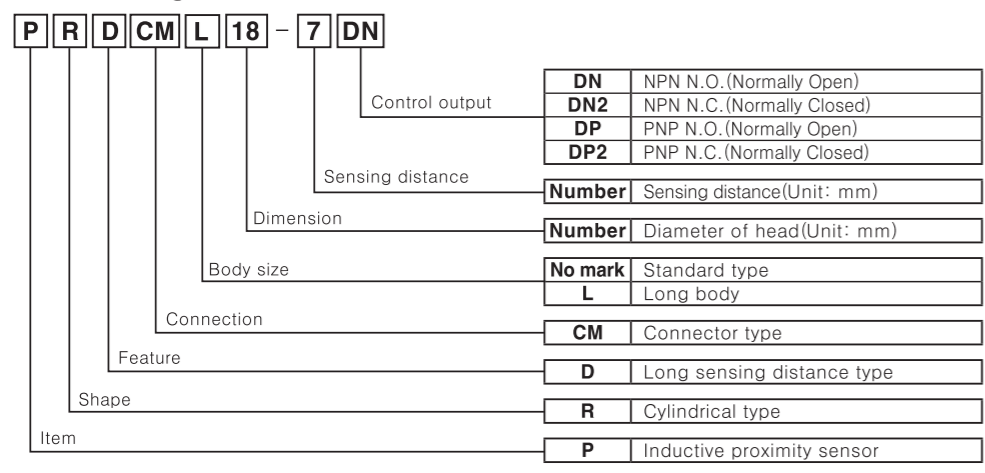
P R D CM L 18 - 7 DN

Control output

| DN | NPN N.O.(Normally Open) |
|---|---|
| DN2 | NPN N.C.(Normally Closed) |
| DP | PNP N.O.(Normally Open) |
| DP2 | PNP N.C.(Normally Closed) |

Sensing distance

| Number | Sensing distance(Unit: mm) |
|---|---|

Dimension

| Number | Diameter of head(Unit: mm) |
|---|---|

Body size

| No mark | Standard type |
|---|---|
| L | Long body |

Connection

| CM | Connector type |
|---|---|

Feature

| D | Long sensing distance type |
|---|---|

Shape

| R | Cylindrical type |
|---|---|

Item

| P | Inductive proximity sensor |
|---|---|